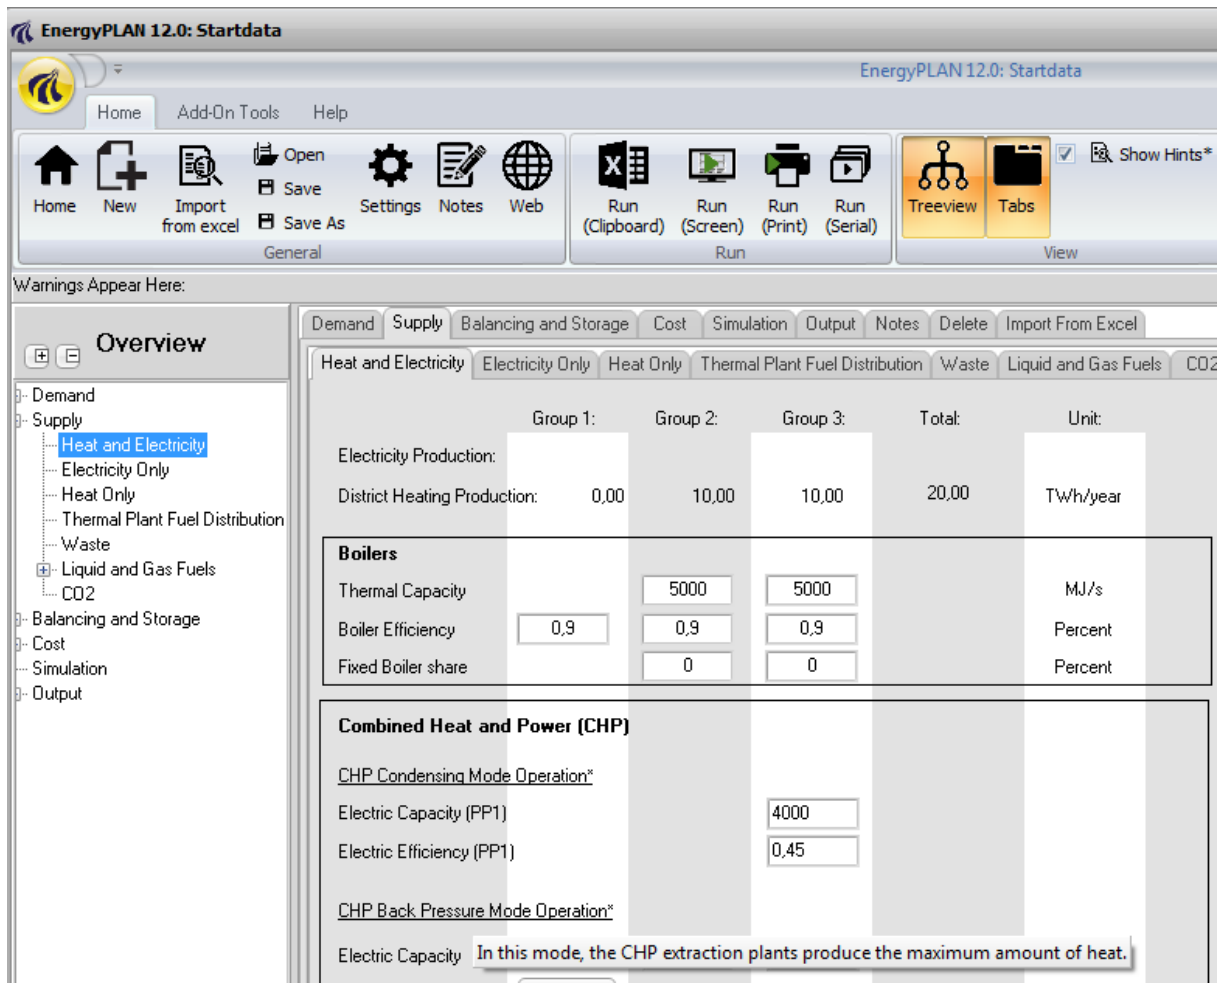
EnergyPLAN 12.0: Startdata

EnergyPLAN 12.0: Startdata

Home Add-On Tools Help

Home New Import from excel Open Save Save As Settings Notes Web
General

Run (Clipboard) Run (Screen) Run (Print) Run (Serial)
Run

Treeview Tabs Show Hints*
View

Warnings Appear Here:

Overview

Demand
Supply
Heat and Electricity
Electricity Only
Heat Only
Thermal Plant Fuel Distribution
Waste
Liquid and Gas Fuels
CO2
Balancing and Storage
Cost
Simulation
Output

Demand | Supply | Balancing and Storage | Cost | Simulation | Output | Notes | Delete | Import From Excel

Heat and Electricity | Electricity Only | Heat Only | Thermal Plant Fuel Distribution | Waste | Liquid and Gas Fuels | CO2

| | Group 1: | Group 2: | Group 3: | Total: | Unit: |
|---|---|---|---|---|---|
| Electricity Production: | | | | | |
| District Heating Production: | 0,00 | 10,00 | 10,00 | 20,00 | TWh/year |

Boilers

| | | | | |
|---|---|---|---|---|
| Thermal Capacity | | 5000 | 5000 | MJ/s |
| Boiler Efficiency | 0,9 | 0,9 | 0,9 | Percent |
| Fixed Boiler share | | 0 | 0 | Percent |

Combined Heat and Power (CHP)

CHP Condensing Mode Operation*

Electric Capacity (PP1) 4000

Electric Efficiency (PP1) 0,45

CHP Back Pressure Mode Operation*

Electric Capacity In this mode, the CHP extraction plants produce the maximum amount of heat.